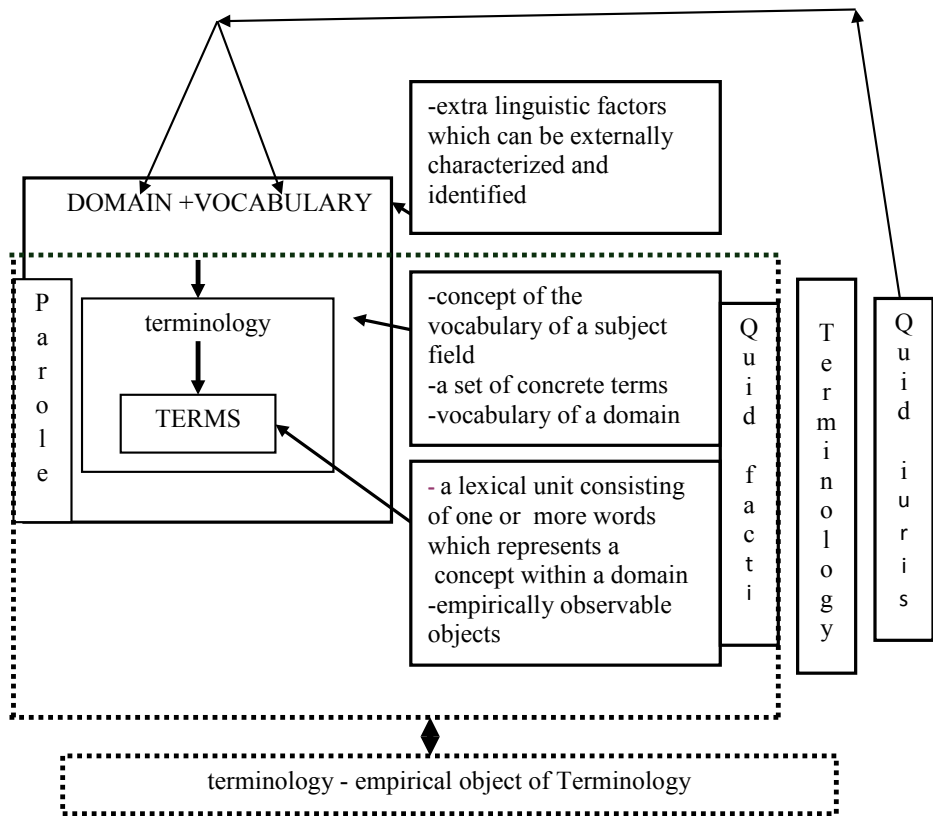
-extra linguistic factors which can be externally characterized and identified

DOMAIN +VOCABULARY

Parole

terminology

TERMS

-concept of the vocabulary of a subject field
-a set of concrete terms
-vocabulary of a domain

- a lexical unit consisting of one or more words which represents a concept within a domain
-empirically observable objects

Quid facti

Terminology

Quid iuris

terminology - empirical object of Terminology